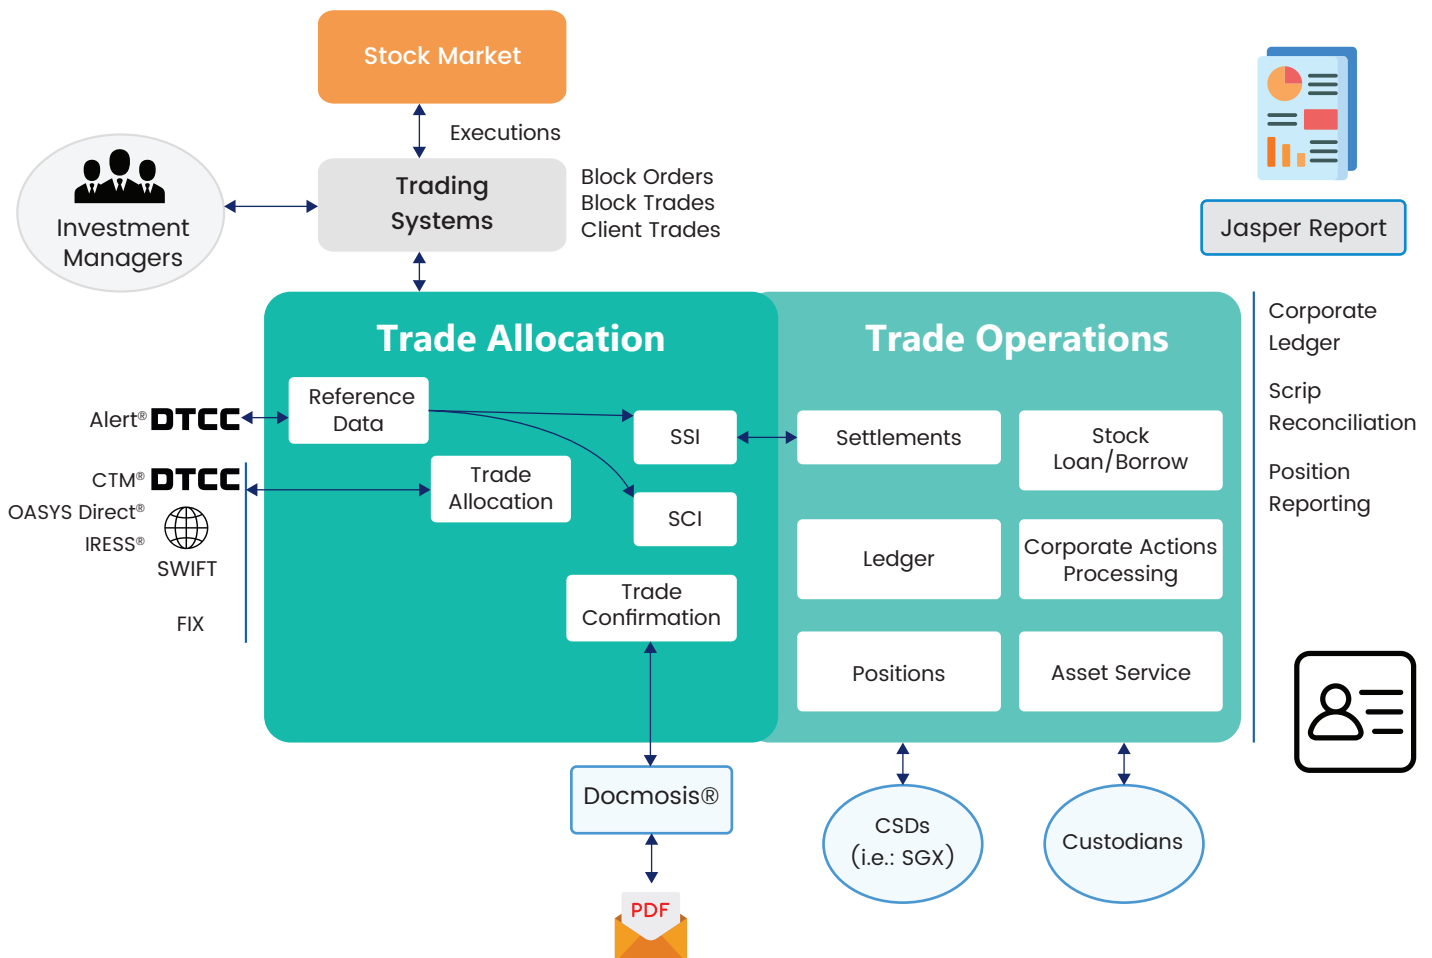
Stock Market

Executions

Investment Managers

Trading Systems

Block Orders
Block Trades
Client Trades

Jasper Report

Trade Allocation

Trade Operations

Corporate Ledger

Scrip Reconciliation

Position Reporting

Alert® DTCC

Reference Data

SSI

Settlements

Stock Loan/Borrow

CTM® DTCC
OASYS Direct®
IRESS®
SWIFT
FIX

Trade Allocation

SCI

Ledger

Corporate Actions Processing

Trade Confirmation

Positions

Asset Service

Docmosis®

CSDs (i.e.: SGX)

Custodians

PDF